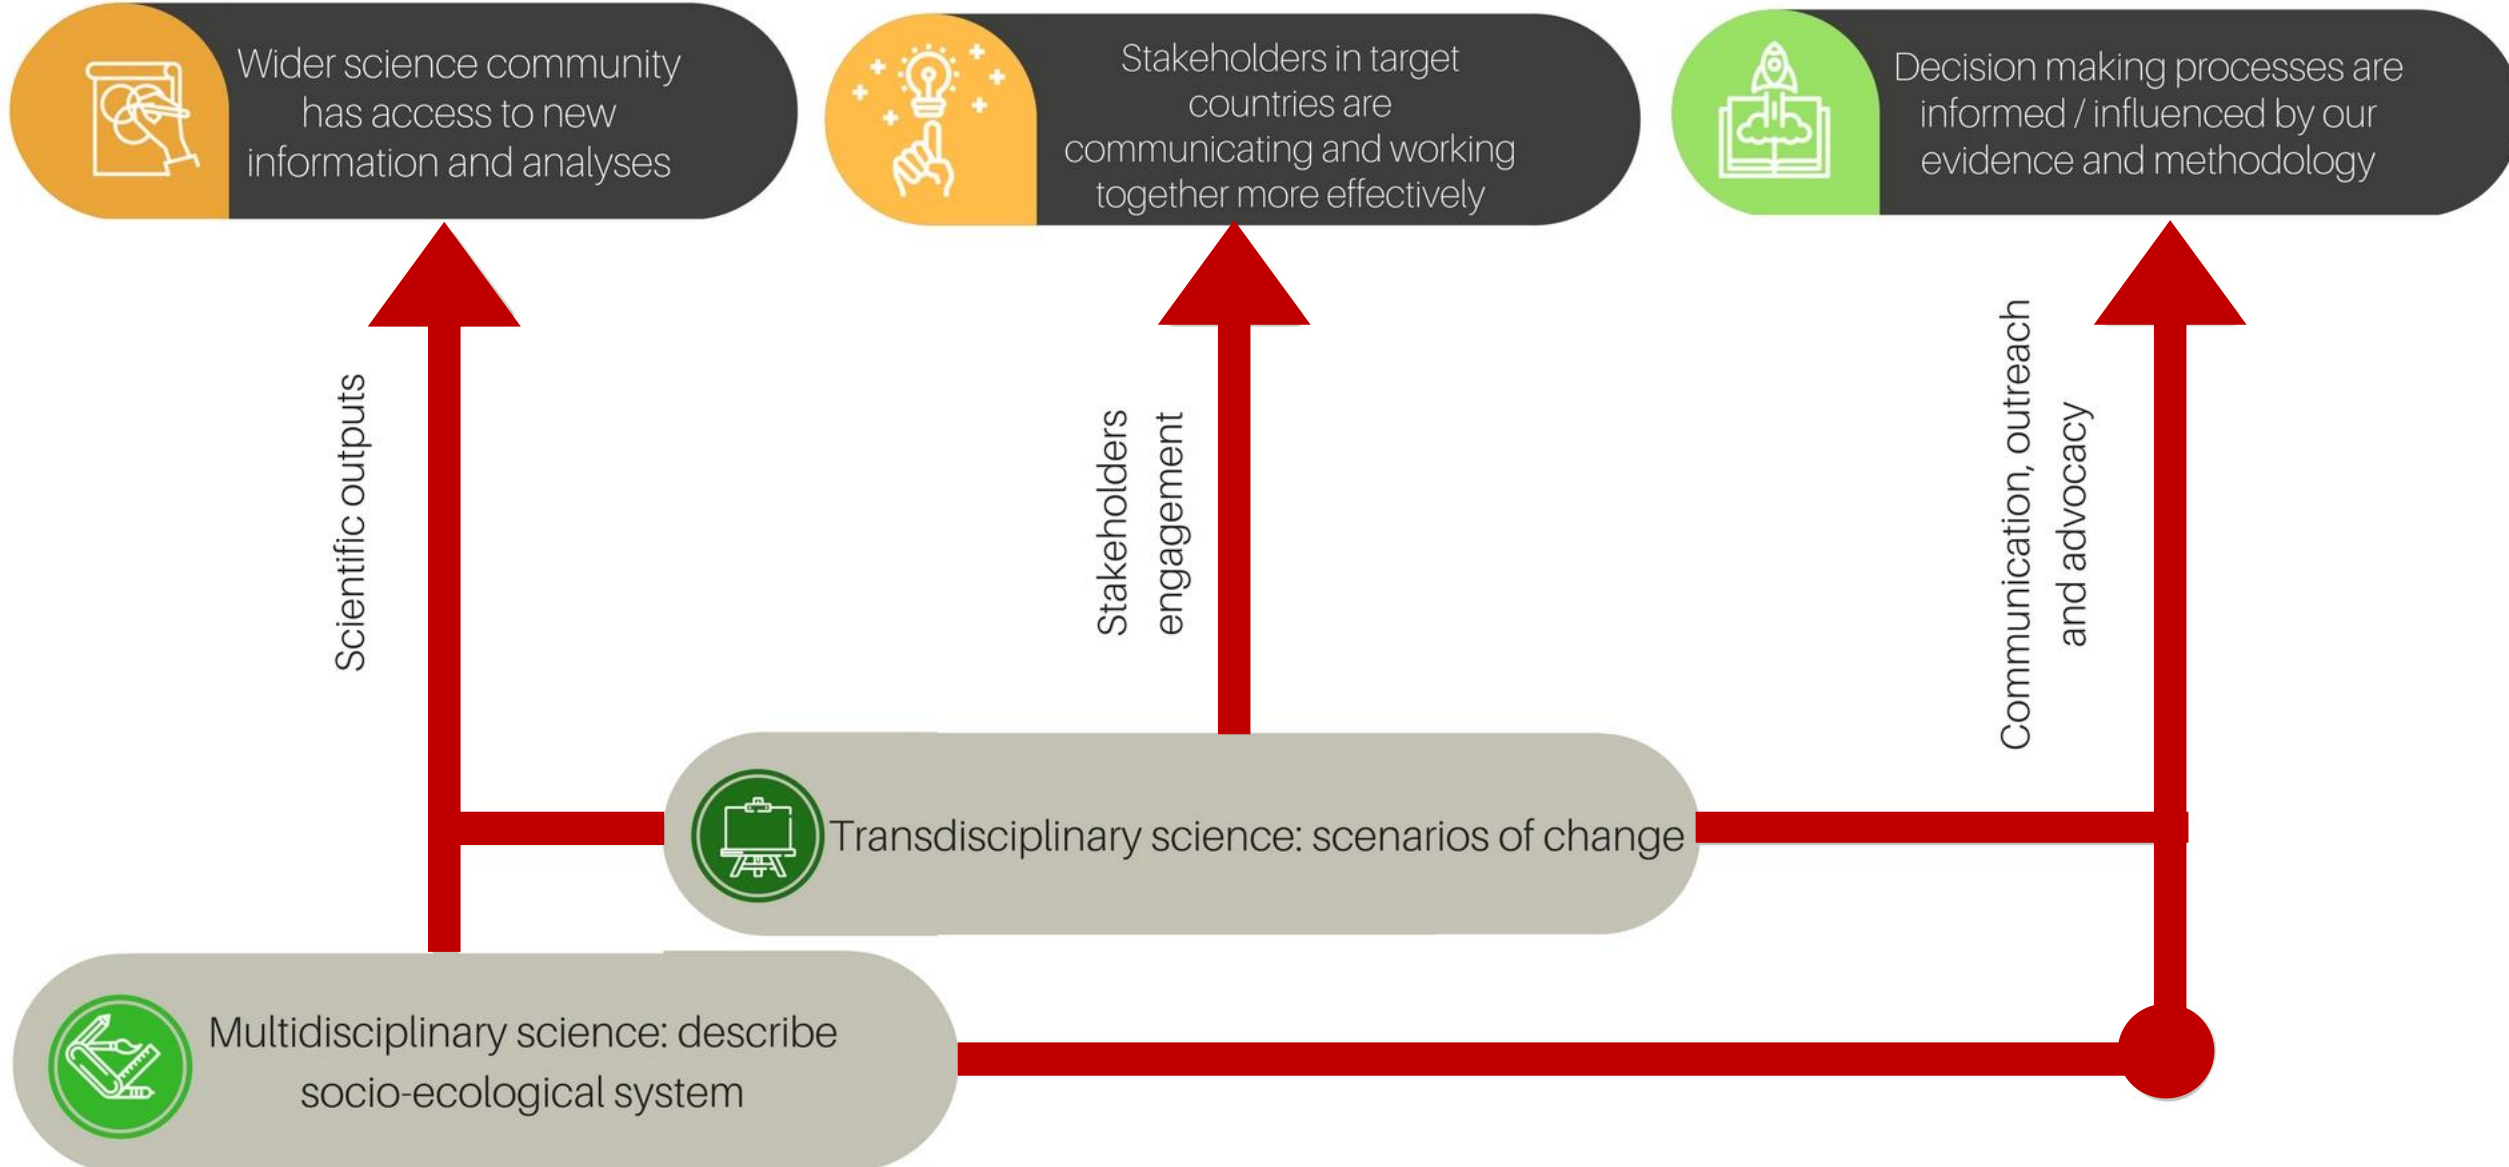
Wider science community has access to new information and analyses

Stakeholders in target countries are communicating and working together more effectively

Decision making processes are informed / influenced by our evidence and methodology

Scientific outputs

Stakeholders engagement

Communication, outreach and advocacy

Transdisciplinary science: scenarios of change

Multidisciplinary science: describe socio-ecological system